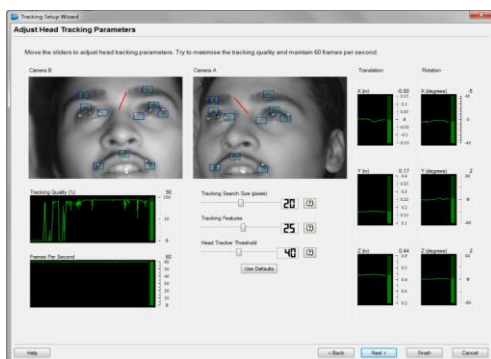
Tracking Setup Wizard

Adjust Head Tracking Parameters

Move the sliders to adjust head tracking parameters. Try to maximise the tracking quality and maintain 60 frames per second.

Camera B

Camera A

Translation

Rotation

X (m) -0.00

X (degrees) -5

Y (m) 0.17

Y (degrees) 2

Z (m) 0.44

Z (degrees) 2

Tracking Quality (%) 90

Frames Per Second 60

Tracking Search Size (pixels) 20

Tracking Features 25

Head Tracker Threshold 40

Use Defaults

Help

< Back

Next >

Finish

Cancel